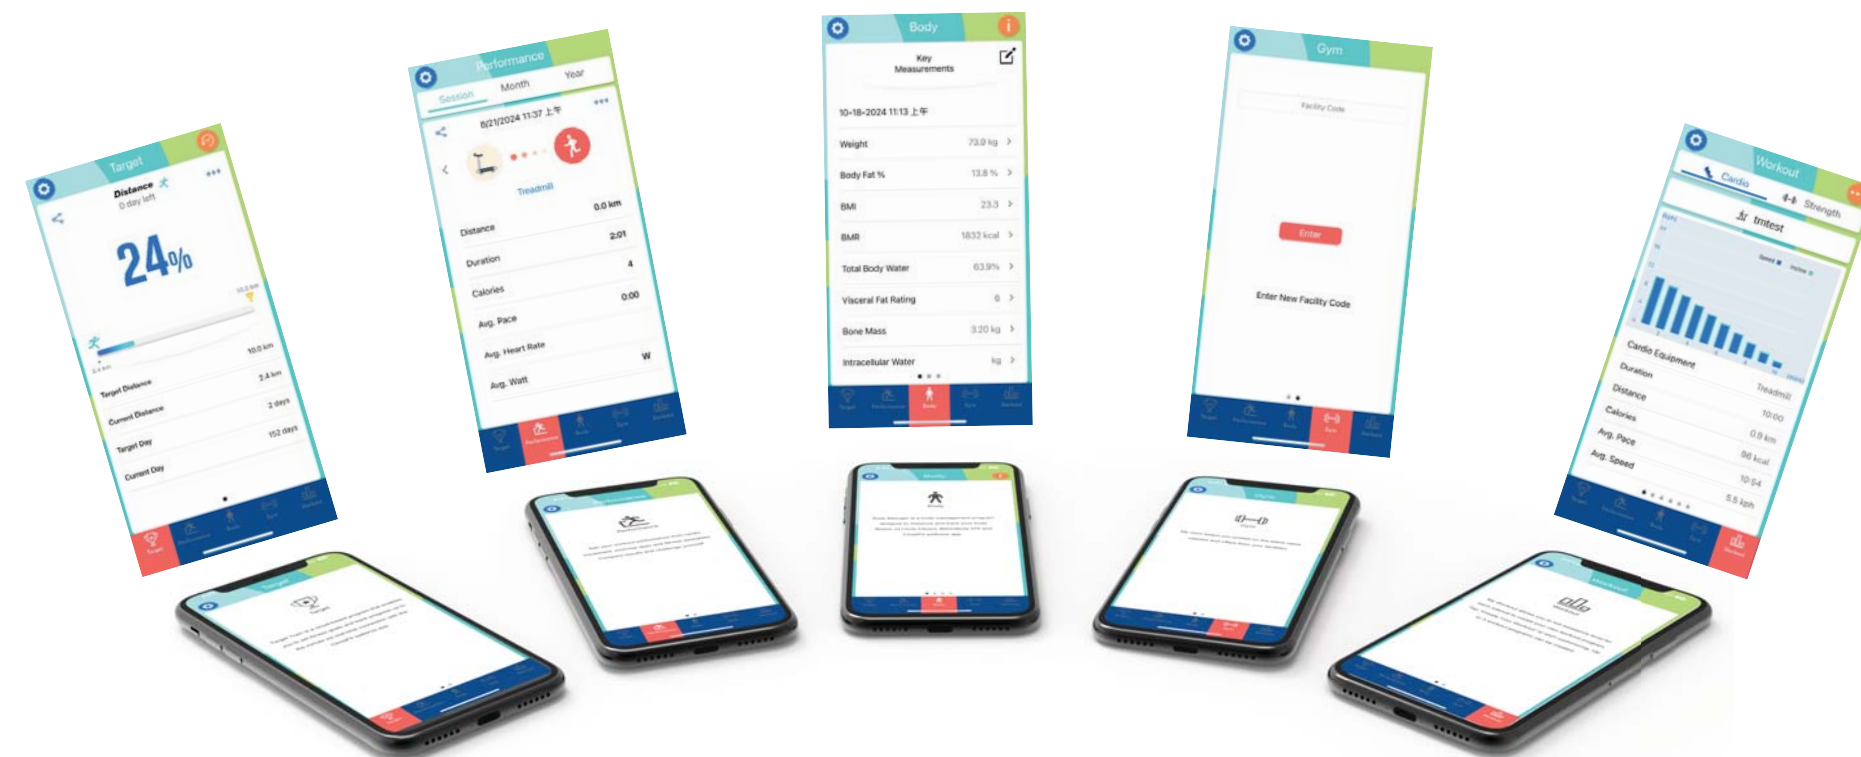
Target
Distance
0 day left
24%
10.0 km
2.4 km
Target Distance 10.0 km
Current Distance 2.4 km
Target Day 2 days
Current Day 152 days
Target Performance Body Gym Workout

Performance
Session Month Year
8/21/2024 11:37 上午
Treadmill
Distance 0.0 km
Duration 2:01
Calories 4
Avg. Pace 0:00
Avg. Heart Rate
Avg. Watt W
Target Performance Body Gym Workout

Body
Key Measurements
10-18-2024 11:13 上午
Weight 73.0 kg
Body Fat % 13.8 %
BMI 23.3
BMR 1832 kcal
Total Body Water 63.9%
Visceral Fat Rating 6
Bone Mass 3.20 kg
Intracellular Water kg
Target Performance Body Gym Workout

Gym
Facility Code
Enter
Enter New Facility Code
Target Performance Body Gym Workout

Workout
Cardio Strength
trntest
Speed Incline
Cardio Equipment Treadmill
Duration 10:00
Distance 0.9 km
Calories 56 kcal
Avg. Pace 10:54
Avg. Speed 5.5 kph
Target Performance Body Gym Workout

Target
Performance
Body
Gym
Workout